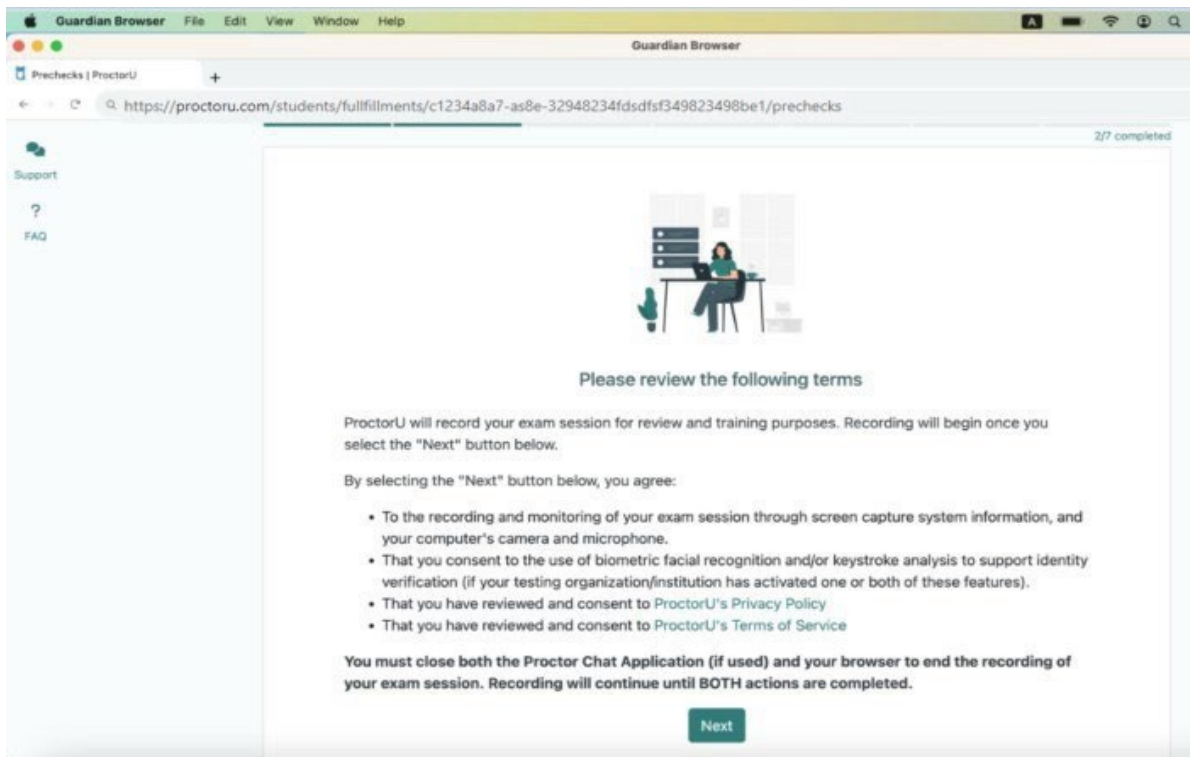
Guardian Browser File Edit View Window Help

A

Guardian Browser

Prechecks | ProctorU

+

https://proctoru.com/students/fullfillments/c1234a8a7-as8e-32948234fdsdfsf349823498be1/prechecks

2/7 completed

Support

?

FAQ

Please review the following terms

ProctorU will record your exam session for review and training purposes. Recording will begin once you select the "Next" button below.

By selecting the "Next" button below, you agree:

- To the recording and monitoring of your exam session through screen capture system information, and your computer's camera and microphone.
- That you consent to the use of biometric facial recognition and/or keystroke analysis to support identity verification (if your testing organization/institution has activated one or both of these features).
- That you have reviewed and consent to ProctorU's Privacy Policy
- That you have reviewed and consent to ProctorU's Terms of Service

**You must close both the Proctor Chat Application (if used) and your browser to end the recording of your exam session. Recording will continue until BOTH actions are completed.**

Next